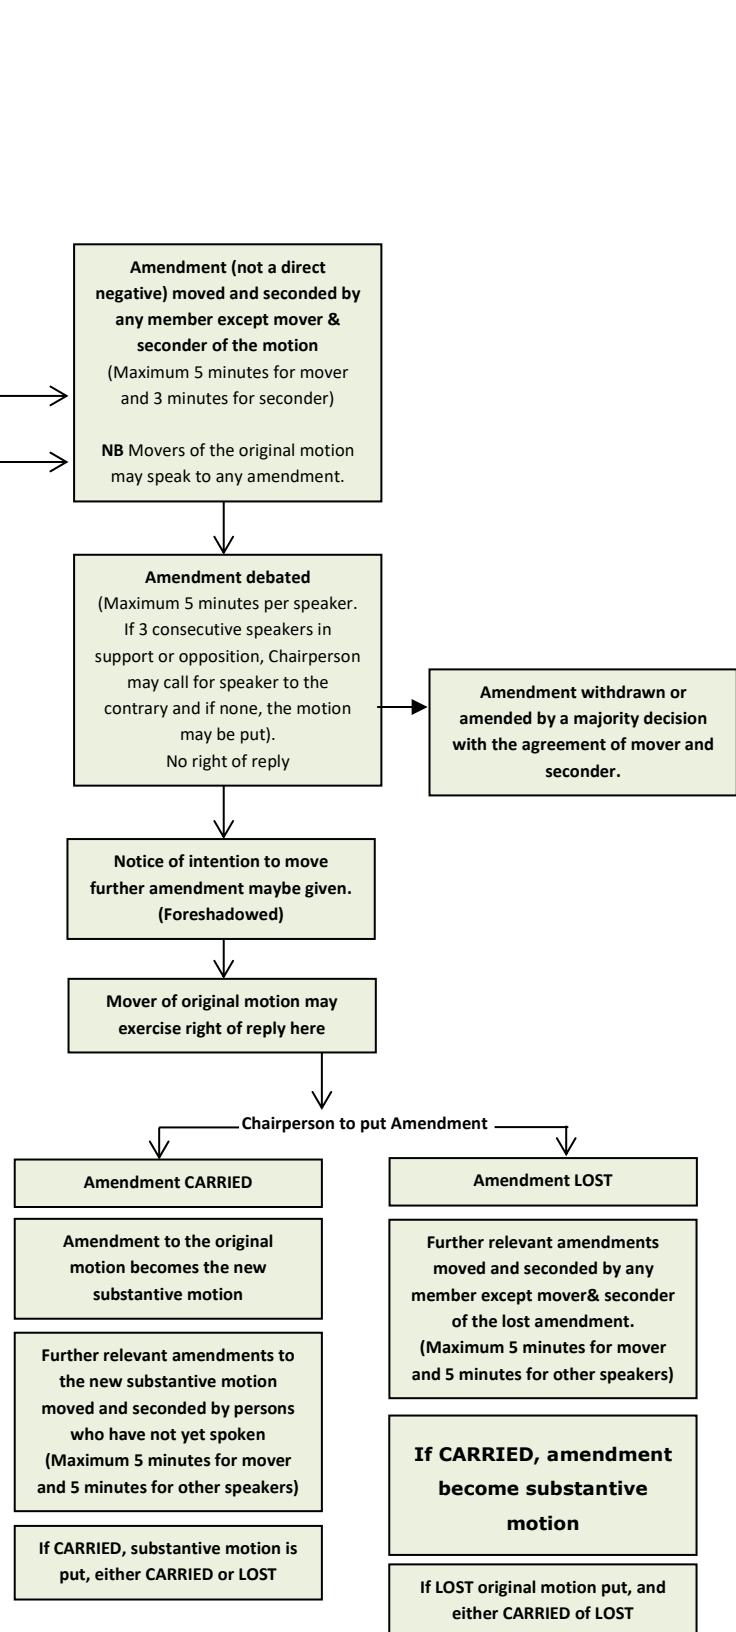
**Amendment (not a direct negative) moved and seconded by any member except mover & seconder of the motion**
(Maximum 5 minutes for mover and 3 minutes for seconder)

**NB** Movers of the original motion may speak to any amendment.

**Amendment debated**
(Maximum 5 minutes per speaker. If 3 consecutive speakers in support or opposition, Chairperson may call for speaker to the contrary and if none, the motion may be put).
No right of reply

**Amendment withdrawn or amended by a majority decision with the agreement of mover and seconder.**

**Notice of intention to move further amendment maybe given. (Foreshadowed)**

**Mover of original motion may exercise right of reply here**

**Chairperson to put Amendment**

**Amendment CARRIED**

**Amendment to the original motion becomes the new substantive motion**

**Further relevant amendments to the new substantive motion moved and seconded by persons who have not yet spoken (Maximum 5 minutes for mover and 5 minutes for other speakers)**

**If CARRIED, substantive motion is put, either CARRIED or LOST**

**Amendment LOST**

**Further relevant amendments moved and seconded by any member except mover& seconder of the lost amendment. (Maximum 5 minutes for mover and 5 minutes for other speakers)**

**If CARRIED, amendment become substantive motion**

**If LOST original motion put, and either CARRIED of LOST**